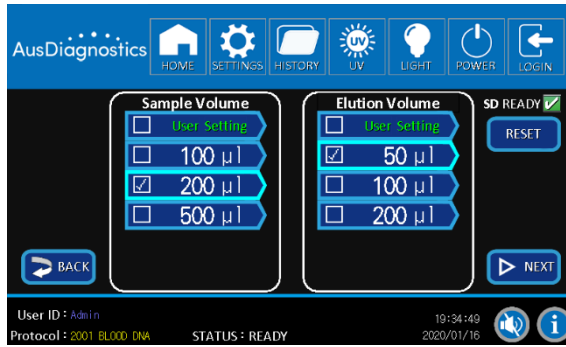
AusDiagnostics

HOME SETTINGS HISTORY UV UV LIGHT POWER LOGIN

Sample Volume
☐ User Setting
☐ 100 µl
☑ 200 µl
☐ 500 µl

Elution Volume
☐ User Setting
☑ 50 µl
☐ 100 µl
☐ 200 µl

SD READY ✓

RESET

BACK

NEXT

User ID : Admin
Protocol : 2001 BLOOD DNA
STATUS : READY
19:34:49
2020/01/16